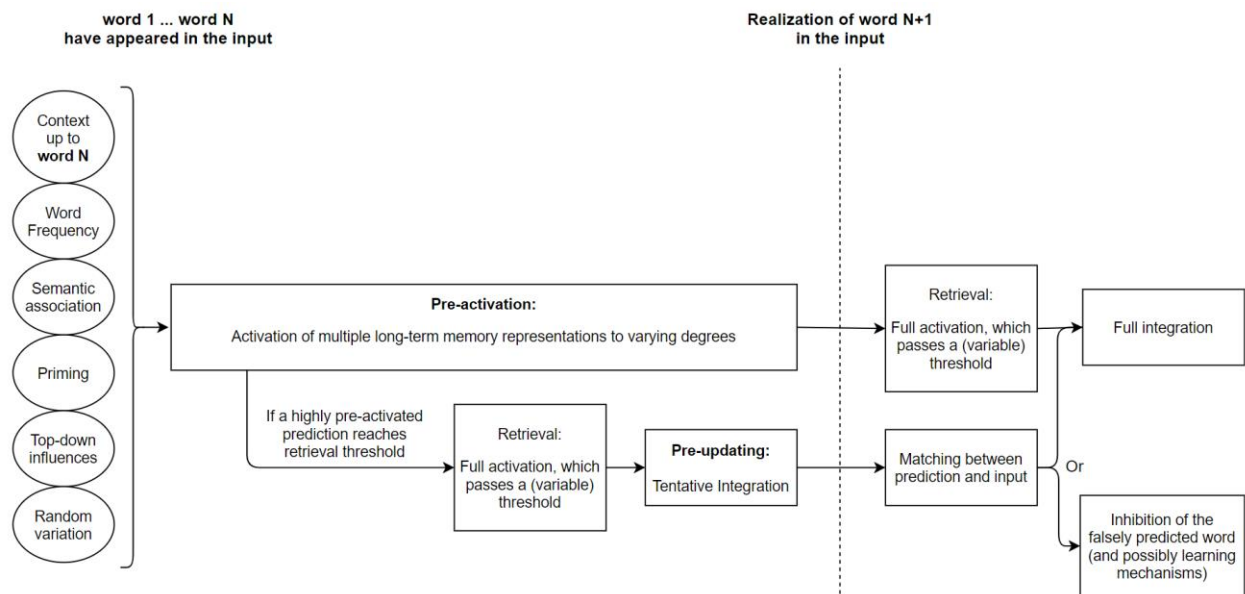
word 1 ... word N have appeared in the input

Realization of word N+1 in the input

Context up to word N

Word Frequency

Semantic association

Priming

Top-down influences

Random variation

Pre-activation:

Activation of multiple long-term memory representations to varying degrees

Retrieval:

Full activation, which passes a (variable) threshold

Full integration

If a highly pre-activated prediction reaches retrieval threshold

Retrieval:

Full activation, which passes a (variable) threshold

Pre-updating:

Tentative Integration

Matching between prediction and input

Or

Inhibition of the falsely predicted word (and possibly learning mechanisms)